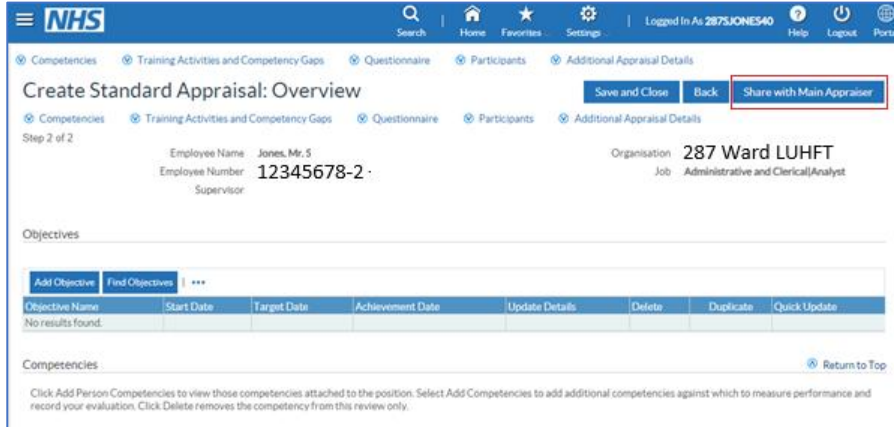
NHS

Search | Home | Favorites | Settings | Logged In As 287SJONES40 | Help | Logout | Porta

Competencies   Training Activities and Competency Gaps   Questionnaire   Participants   Additional Appraisal Details

Create Standard Appraisal: Overview

Save and Close   Back   Share with Main Appraiser

Competencies   Training Activities and Competency Gaps   Questionnaire   Participants   Additional Appraisal Details

Step 2 of 2

Employee Name Jones, Mr. S
Employee Number 12345678-2
Supervisor

Organisation 287 Ward LUHFT
Job Administrative and Clerical|Analyst

Objectives

Add Objective   Find Objectives   ...

| Objective Name | Start Date | Target Date | Achievement Date | Update Details | Delete | Duplicate | Quick Update |
|---|---|---|---|---|---|---|---|
| No results found. | | | | | | | |

Competencies

Return to Top

Click Add Person Competencies to view those competencies attached to the position. Select Add Competencies to add additional competencies against which to measure performance and record your evaluation. Click Delete removes the competency from this review only.